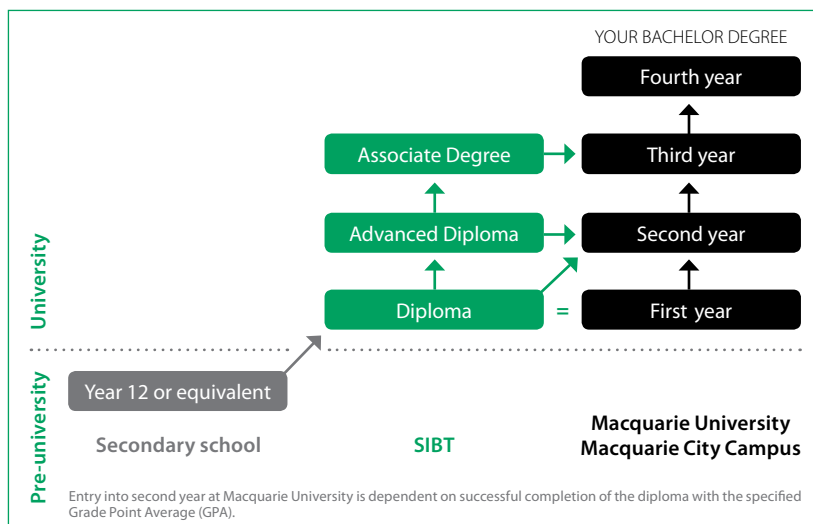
YOUR BACHELOR DEGREE

Fourth year

Third year

Second year

First year

Associate Degree

Advanced Diploma

Diploma

=

University

Pre-university

Year 12 or equivalent

Secondary school

SIBT

Macquarie University
Macquarie City Campus

Entry into second year at Macquarie University is dependent on successful completion of the diploma with the specified Grade Point Average (GPA).